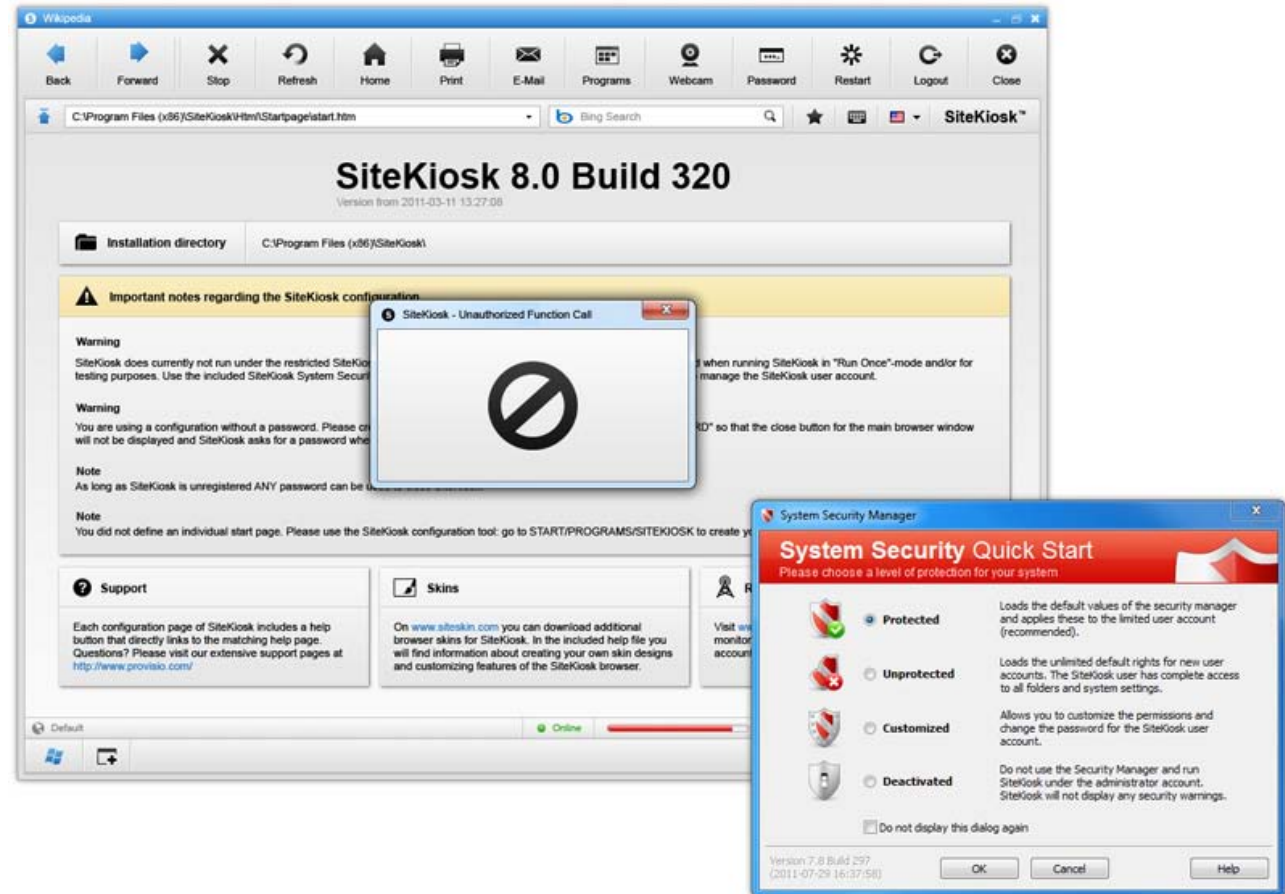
Wikipedia

Back Forward Stop Refresh Home Print E-Mail Programs Webcam Password Restart Logout Close

C:\Program Files (x86)\SiteKiosk\Html\Startpage\start.htm

Bing Search

SiteKiosk™

SiteKiosk 8.0 Build 320

Version from 2011-03-11 13:27:08

Installation directory C:\Program Files (x86)\SiteKiosk\

Important notes regarding the SiteKiosk configuration

SiteKiosk - Unauthorized Function Call

Warning

SiteKiosk does currently not run under the restricted SiteKio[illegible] d when running SiteKiosk in "Run Once"-mode and/or for testing purposes. Use the included SiteKiosk System Securi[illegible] manage the SiteKiosk user account.

Warning

You are using a configuration without a password. Please cr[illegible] RD" so that the close button for the main browser window will not be displayed and SiteKiosk asks for a password whe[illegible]

Note

As long as SiteKiosk is unregistered ANY password can be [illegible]

Note

You did not define an individual start page. Please use the SiteKiosk configuration tool: go to START/PROGRAMS/SITEKIOSK to create y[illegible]

Support

Each configuration page of SiteKiosk includes a help button that directly links to the matching help page. Questions? Please visit our extensive support pages at http://www.provisio.com/

Skins

On www.siteskin.com you can download additional browser skins for SiteKiosk. In the included help file you will find information about creating your own skin designs and customizing features of the SiteKiosk browser.

R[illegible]

Visit w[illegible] monitor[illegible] account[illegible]

Default

Online

System Security Manager

System Security Quick Start

Please choose a level of protection for your system

Protected
Loads the default values of the security manager and applies these to the limited user account (recommended).

Unprotected
Loads the unlimited default rights for new user accounts. The SiteKiosk user has complete access to all folders and system settings.

Customized
Allows you to customize the permissions and change the password for the SiteKiosk user account.

Deactivated
Do not use the Security Manager and run SiteKiosk under the administrator account. SiteKiosk will not display any security warnings.

Do not display this dialog again

Version 7.8 Build 297
(2011-07-29 16:37:58)

OK Cancel Help